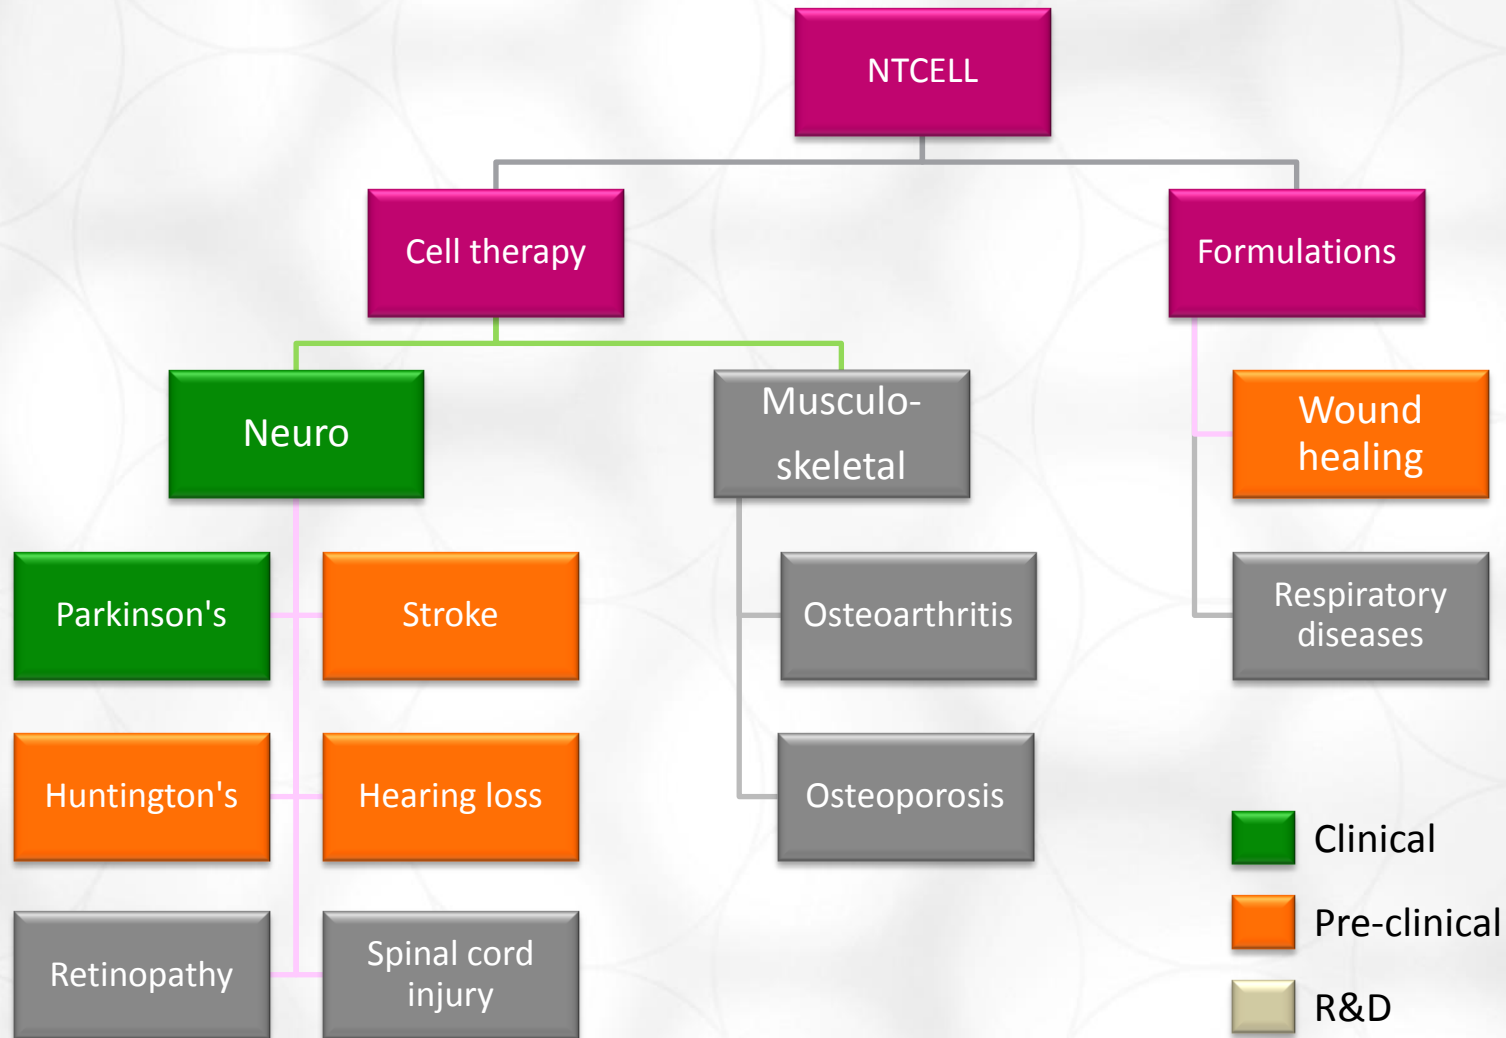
NTCELL

Cell therapy

Formulations

Neuro

Musculo-skeletal

Wound healing

Parkinson's

Stroke

Osteoarthritis

Respiratory diseases

Huntington's

Hearing loss

Osteoporosis

Retinopathy

Spinal cord injury

Clinical

Pre-clinical

R&D